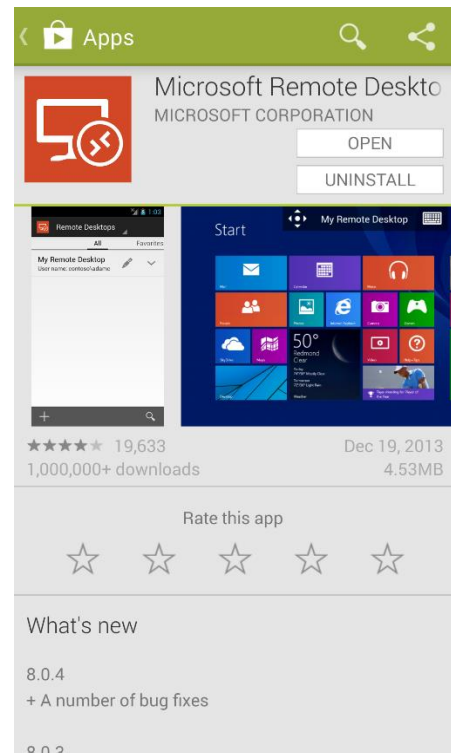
Apps

Microsoft Remote Deskto
MICROSOFT CORPORATION
OPEN
UNINSTALL

1:03
Remote Desktops
All
Favorites
My Remote Desktop
User name: contoso\adamc

Start
My Remote Desktop
50°
Redmond
Clear

★★★★★ 19,633
1,000,000+ downloads
Dec 19, 2013
4.53MB

Rate this app

What's new

8.0.4
+ A number of bug fixes

8.0.3